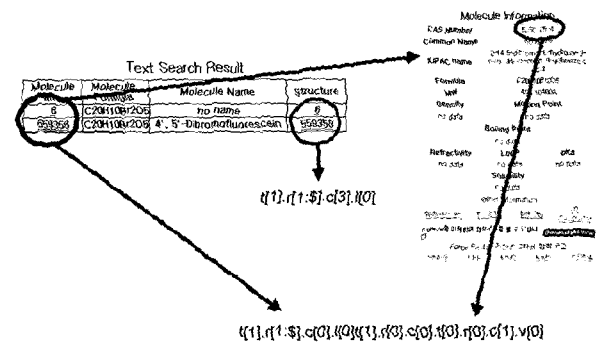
Text Search Result

| Molecule | Molecule Formula | Molecule Name | Structure |
|---|---|---|---|
| 6 | C20H10Br2O5 | no name | 6 |
| 559358 | C20H10Br2O5 | 4', 5'-Dibromofluorescein | 559358 |

t[1].r[1:$].c[3].t[0]

Molecule Information

CAS Number
Common Name
IUPAC name
Formula
MW
Density
Melting Point
no data
Boiling Point
Refractivity
Logp
pKa
no data
no data
Stability
no data
Other Information

t[1].r[1:$].c[0].t[0]t[1].r[3].c[0].t[0].r[0].c[1].v[0]